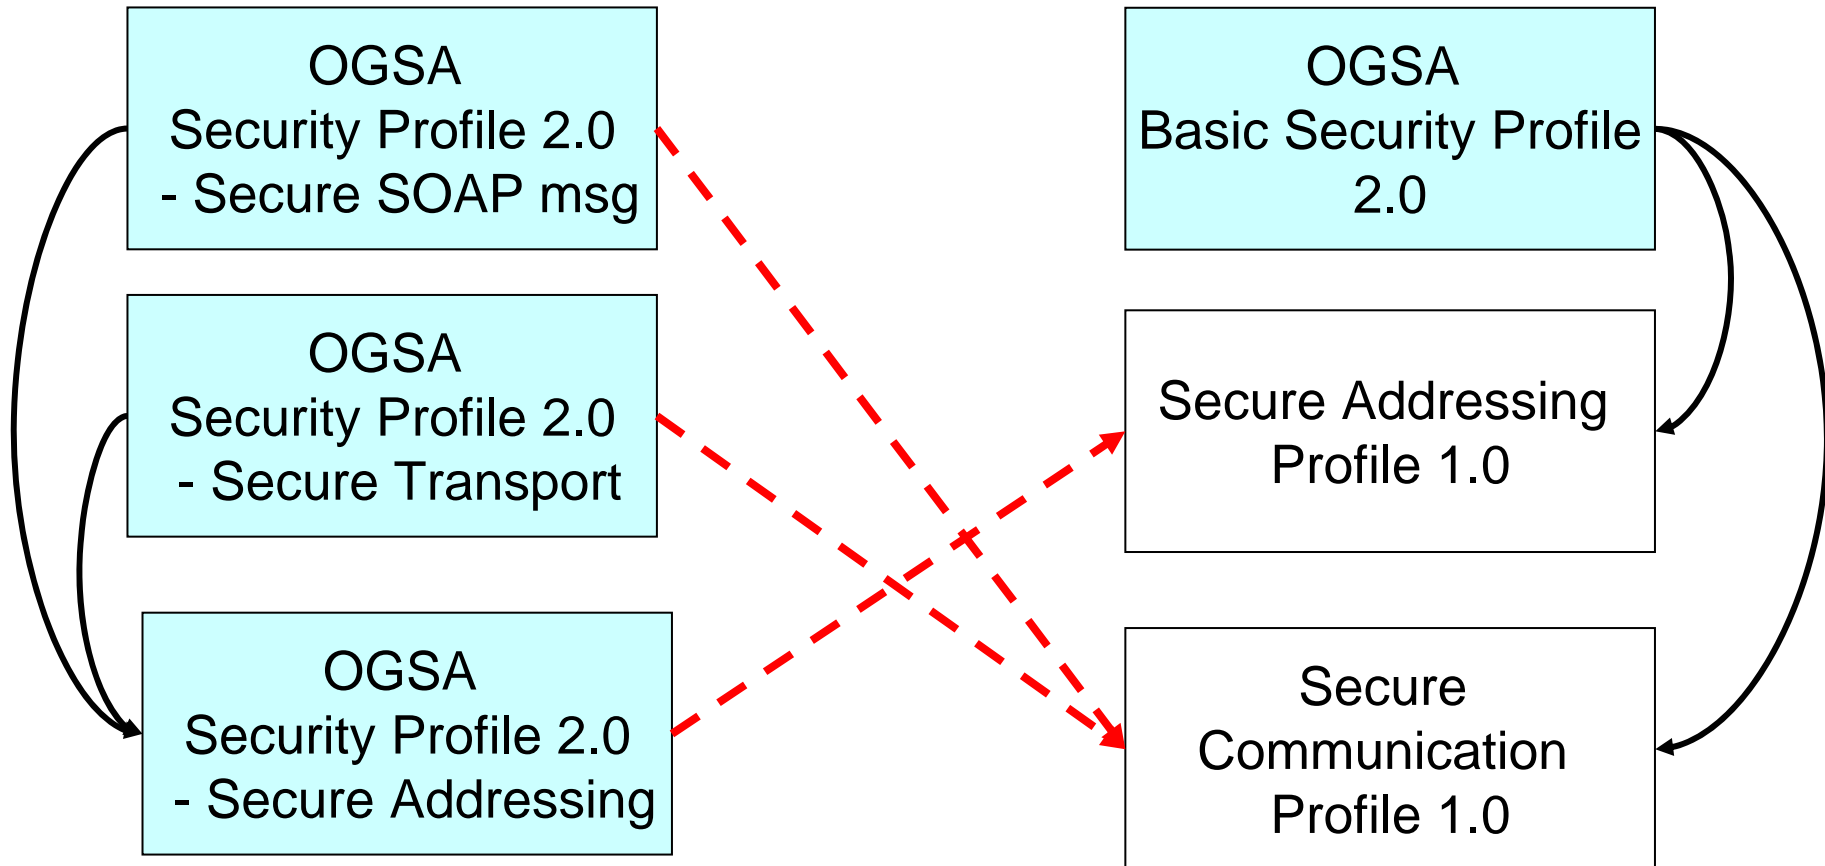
OGSA
Security Profile 2.0
- Secure SOAP msg

OGSA
Security Profile 2.0
- Secure Transport

OGSA
Security Profile 2.0
- Secure Addressing

OGSA
Basic Security Profile
2.0

Secure Addressing
Profile 1.0

Secure
Communication
Profile 1.0